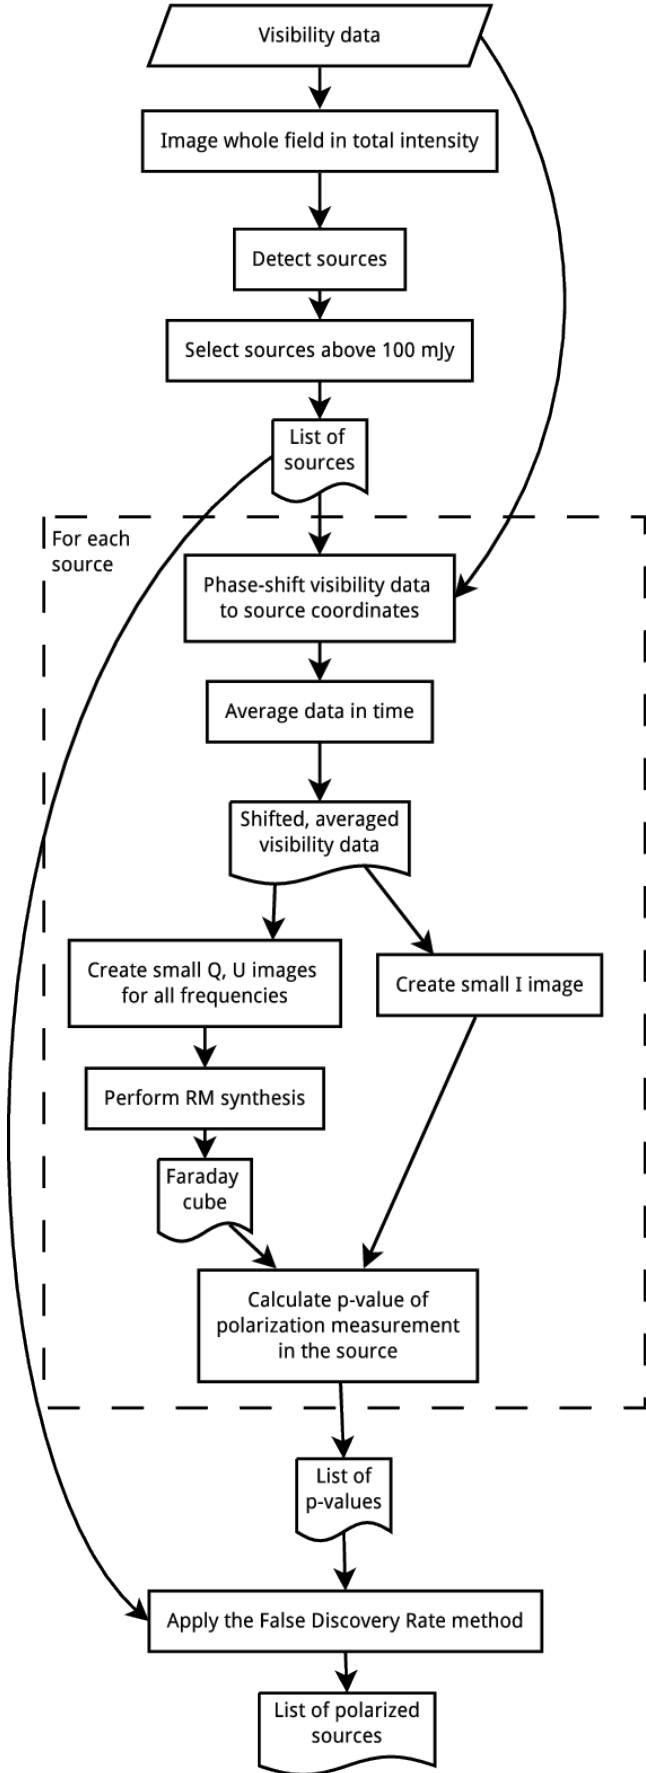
Visibility data

Image whole field in total intensity

Detect sources

Select sources above 100 mJy

List of sources

For each source

Phase-shift visibility data to source coordinates

Average data in time

Shifted, averaged visibility data

Create small Q, U images for all frequencies

Create small I image

Perform RM synthesis

Faraday cube

Calculate p-value of polarization measurement in the source

List of p-values

Apply the False Discovery Rate method

List of polarized sources